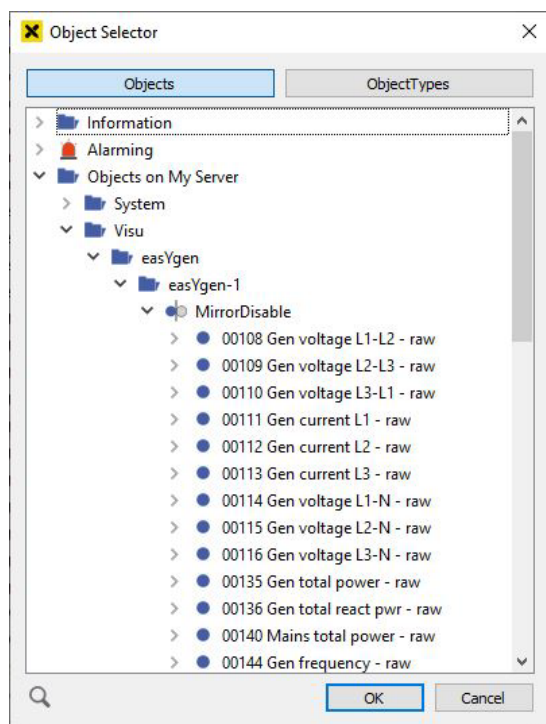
Object Selector

Objects
ObjectTypes

Information
Alarming
Objects on My Server
System
Visu
easYgen
easYgen-1
MirrorDisable
00108 Gen voltage L1-L2 - raw
00109 Gen voltage L2-L3 - raw
00110 Gen voltage L3-L1 - raw
00111 Gen current L1 - raw
00112 Gen current L2 - raw
00113 Gen current L3 - raw
00114 Gen voltage L1-N - raw
00115 Gen voltage L2-N - raw
00116 Gen voltage L3-N - raw
00135 Gen total power - raw
00136 Gen total react pwr - raw
00140 Mains total power - raw
00144 Gen frequency - raw

OK
Cancel